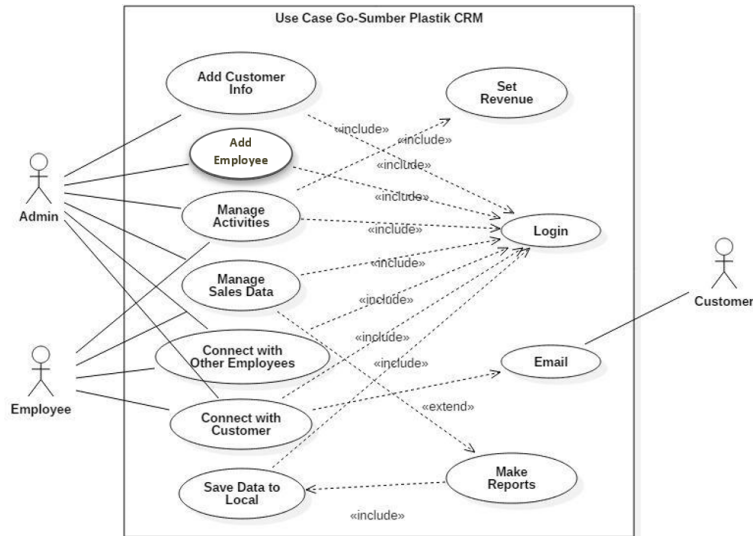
Use Case Go-Sumber Plastik CRM

Add Customer Info

Set Revenue

«include»

«include»

Add Employee

«include»

Admin

«include»

Manage Activities

«include»

Login

Manage Sales Data

«include»

Customer

«include»

Connect with Other Employees

«include»

Email

«include»

Employee

Connect with Customer

«extend»

Make Reports

Save Data to Local

«include»